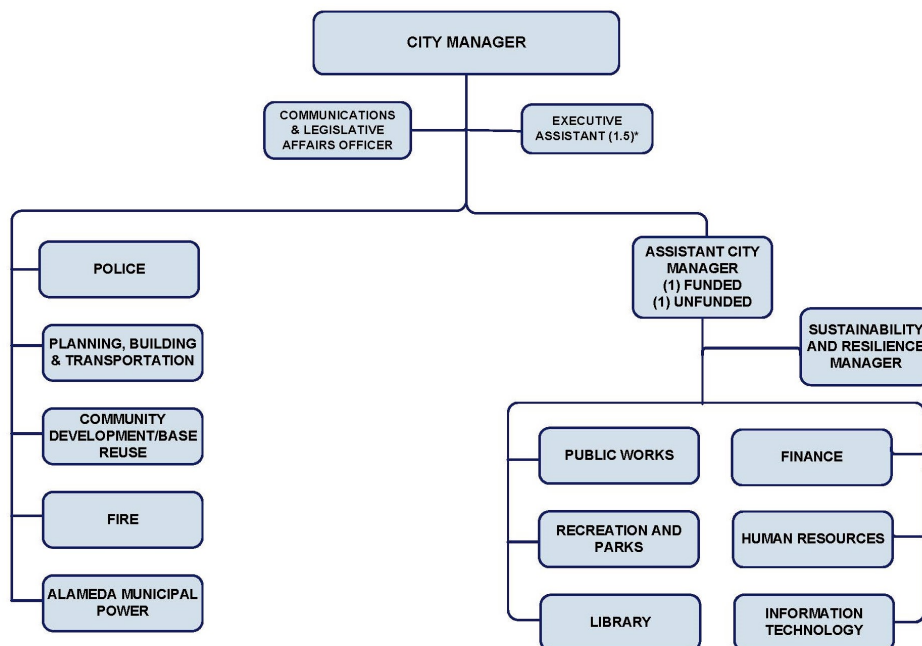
CITY MANAGER

COMMUNICATIONS & LEGISLATIVE AFFAIRS OFFICER

EXECUTIVE ASSISTANT (1.5)*

POLICE

PLANNING, BUILDING & TRANSPORTATION

COMMUNITY DEVELOPMENT/BASE REUSE

FIRE

ALAMEDA MUNICIPAL POWER

ASSISTANT CITY MANAGER (1) FUNDED (1) UNFUNDED

SUSTAINABILITY AND RESILIENCE MANAGER

PUBLIC WORKS

FINANCE

RECREATION AND PARKS

HUMAN RESOURCES

LIBRARY

INFORMATION TECHNOLOGY